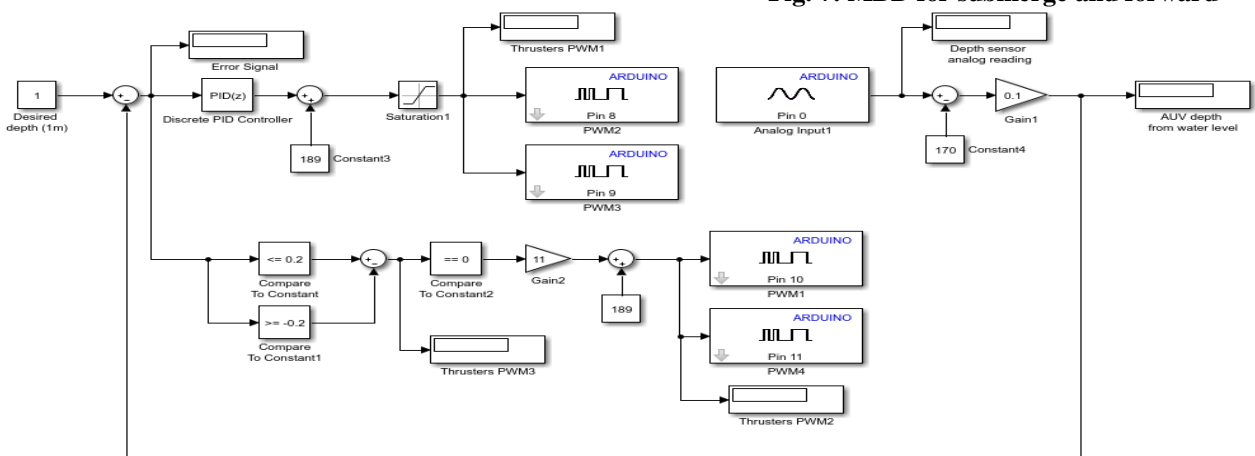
Fig. 7. MBD for submerge and forward

1
Desired depth (1m)

Error Signal

PID(z)
Discrete PID Controller

189 Constant3

Saturation1

Thrusters PWM1

ARDUINO
Pin 8
PWM2

ARDUINO
Pin 9
PWM3

ARDUINO
Pin 0
Analog Input1

Depth sensor analog reading

0.1
Gain1

170 Constant4

AUV depth from water level

<= 0.2
Compare To Constant

>= -0.2
Compare To Constant1

== 0
Compare To Constant2

11
Gain2

189

Thrusters PWM3

ARDUINO
Pin 10
PWM1

ARDUINO
Pin 11
PWM4

Thrusters PWM2